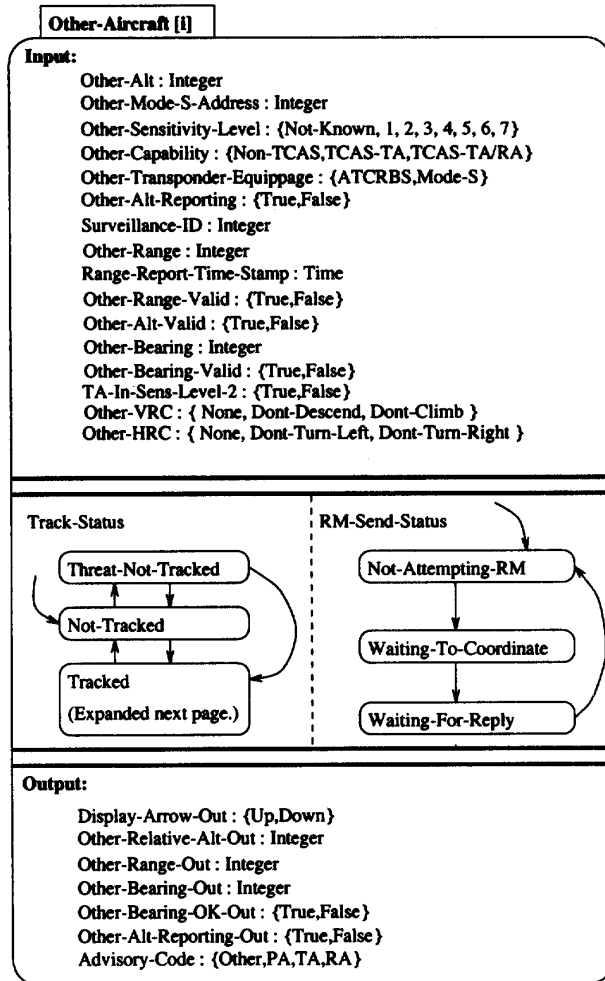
Other-Aircraft [i]

Input:

Other-Alt : Integer
Other-Mode-S-Address : Integer
Other-Sensitivity-Level : {Not-Known, 1, 2, 3, 4, 5, 6, 7}
Other-Capability : {Non-TCAS,TCAS-TA,TCAS-TA/RA}
Other-Transponder-Equippage : {ATCRBS,Mode-S}
Other-Alt-Reporting : {True,False}
Surveillance-ID : Integer
Other-Range : Integer
Range-Report-Time-Stamp : Time
Other-Range-Valid : {True,False}
Other-Alt-Valid : {True,False}
Other-Bearing : Integer
Other-Bearing-Valid : {True,False}
TA-In-Sens-Level-2 : {True,False}
Other-VRC : { None, Dont-Descend, Dont-Climb }
Other-HRC : { None, Dont-Turn-Left, Dont-Turn-Right }

Track-Status

Threat-Not-Tracked

Not-Tracked

Tracked
(Expanded next page.)

RM-Send-Status

Not-Attempting-RM

Waiting-To-Coordinate

Waiting-For-Reply

Output:

Display-Arrow-Out : {Up,Down}
Other-Relative-Alt-Out : Integer
Other-Range-Out : Integer
Other-Bearing-Out : Integer
Other-Bearing-OK-Out : {True,False}
Other-Alt-Reporting-Out : {True,False}
Advisory-Code : {Other,PA,TA,RA}